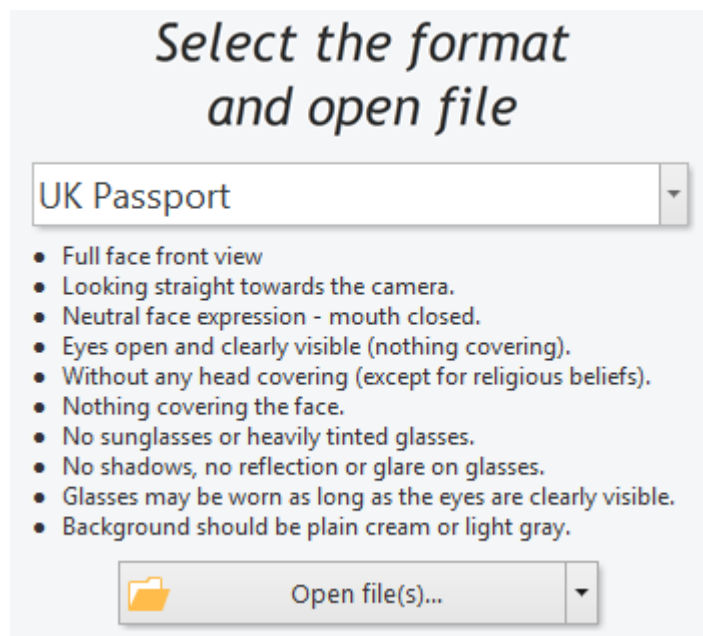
Select the format and open file

UK Passport

- Full face front view
- Looking straight towards the camera.
- Neutral face expression - mouth closed.
- Eyes open and clearly visible (nothing covering).
- Without any head covering (except for religious beliefs).
- Nothing covering the face.
- No sunglasses or heavily tinted glasses.
- No shadows, no reflection or glare on glasses.
- Glasses may be worn as long as the eyes are clearly visible.
- Background should be plain cream or light gray.

Open file(s)...